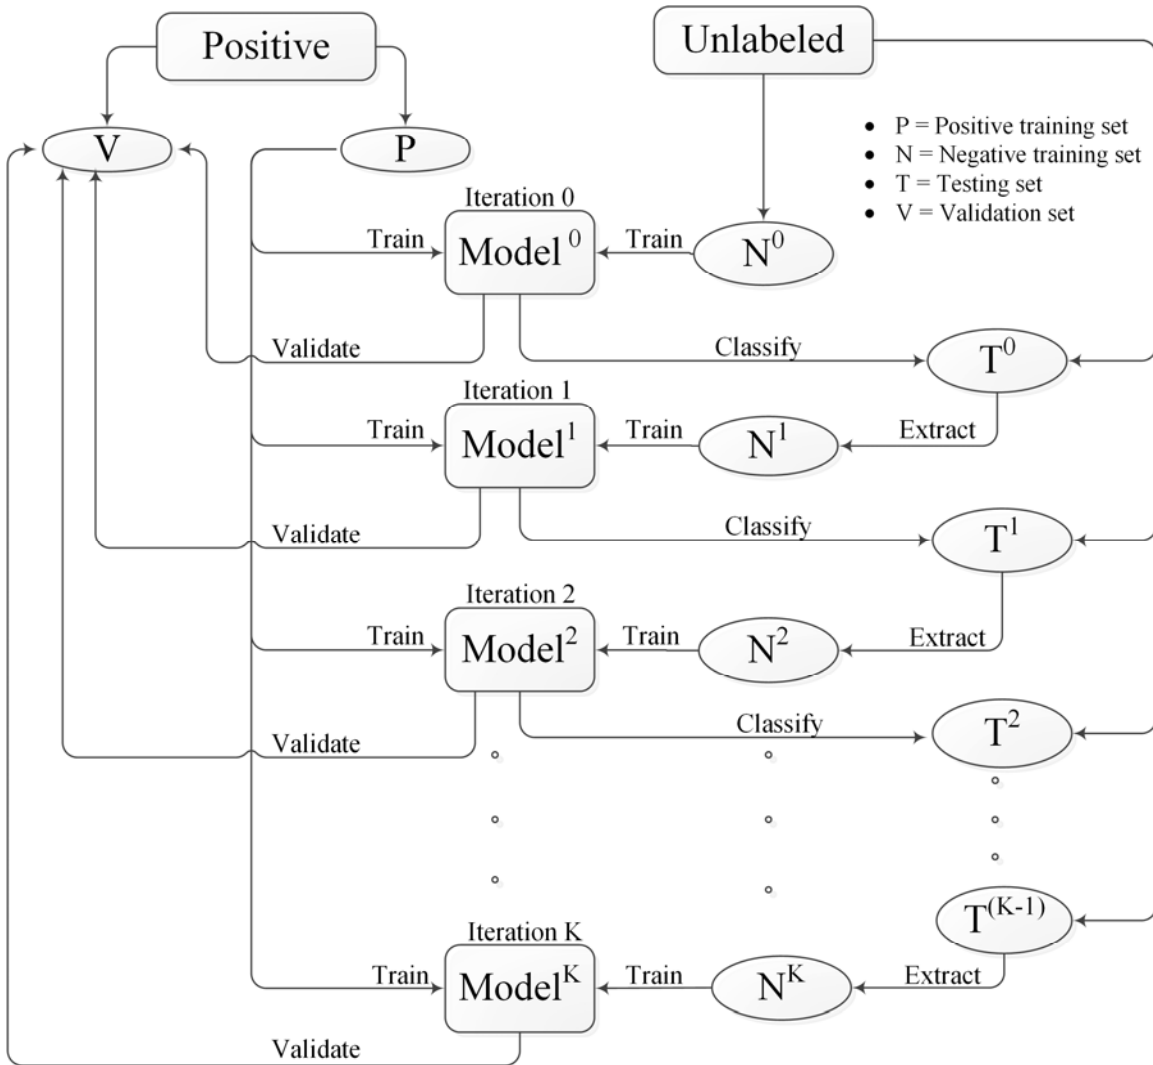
Positive

Unlabeled

V

P

• P = Positive training set
• N = Negative training set
• T = Testing set
• V = Validation set

Iteration 0

Train

Model $^{0}$

Train

$N^{0}$

Validate

Classify

$T^{0}$

Iteration 1

Train

Model$^{1}$

Train

$N^{1}$

Extract

Validate

Classify

$T^{1}$

Iteration 2

Train

Model$^{2}$

Train

$N^{2}$

Extract

Validate

Classify

$T^{2}$

$T^{(K-1)}$

Iteration K

Train

Model$^{K}$

Train

$N^{K}$

Extract

Validate